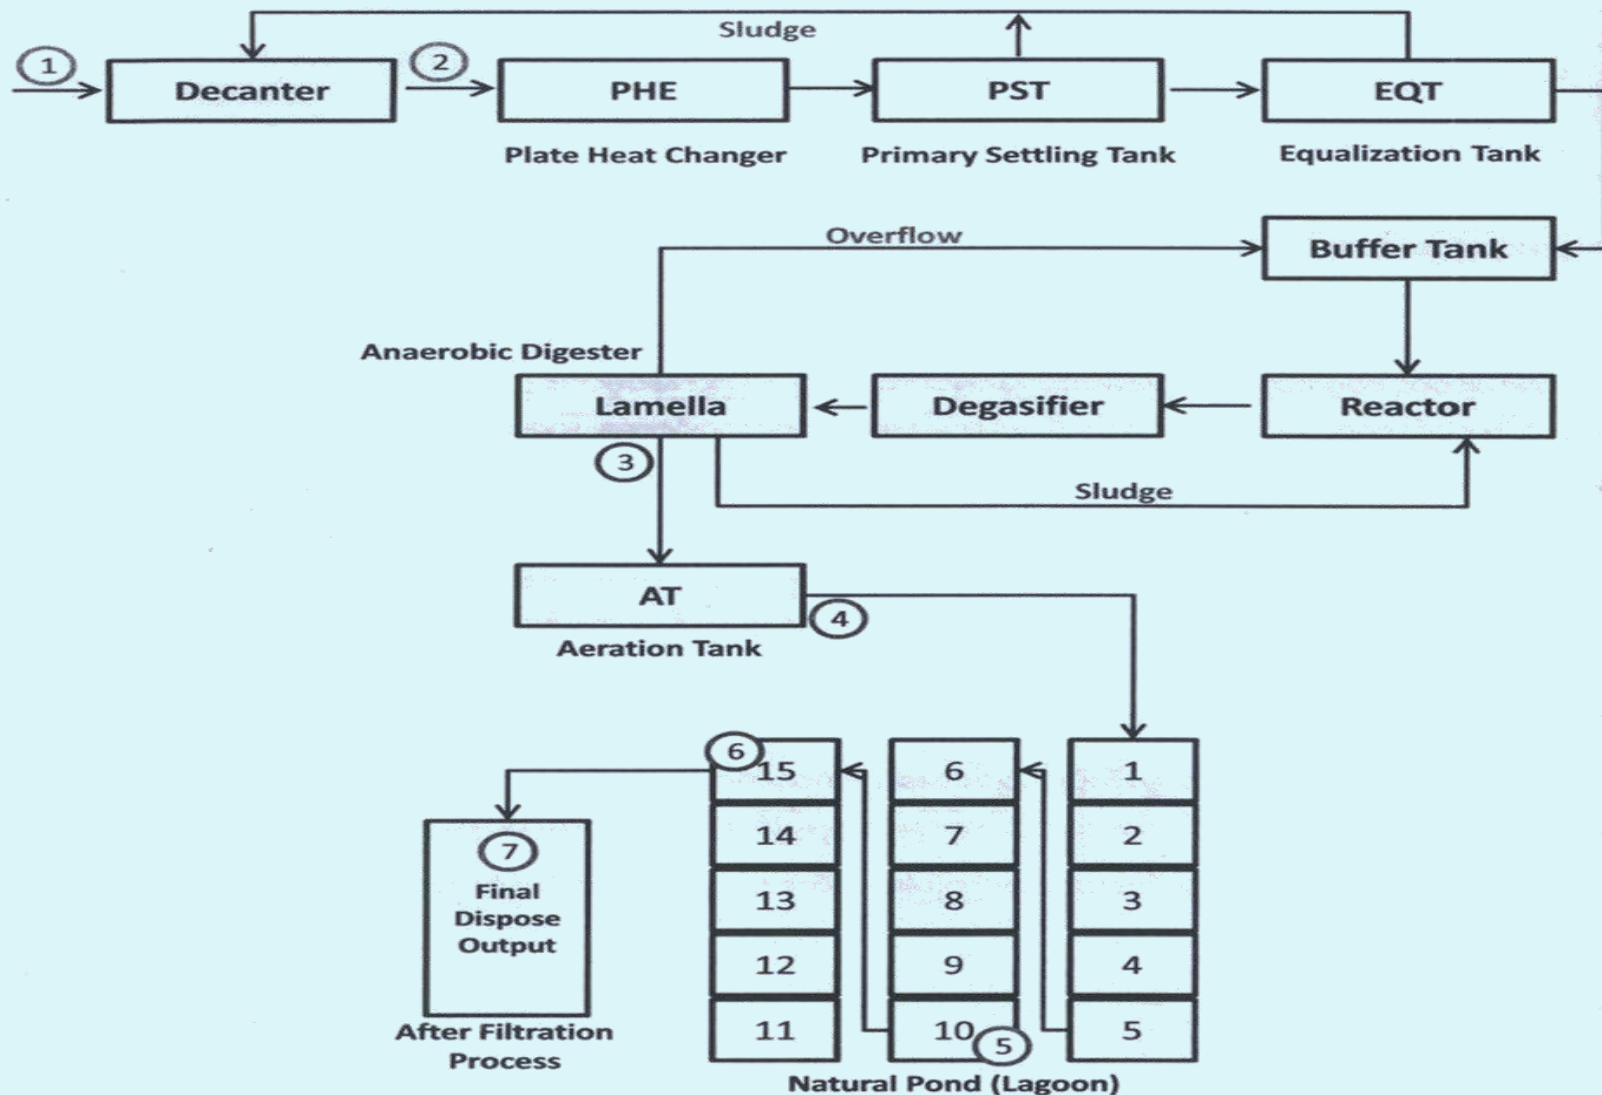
Sludge

1 Decanter 2 PHE PST EQT

Plate Heat Changer Primary Settling Tank Equalization Tank

Overflow

Buffer Tank

Anaerobic Digester

Lamella Degasifier Reactor

3

Sludge

AT

4

Aeration Tank

6

| 15 | 6 | 1 |
|---|---|---|
| 14 | 7 | 2 |
| 13 | 8 | 3 |
| 12 | 9 | 4 |
| 11 | 10 | 5 |

5

7

Final Dispose Output

After Filtration Process

Natural Pond (Lagoon)